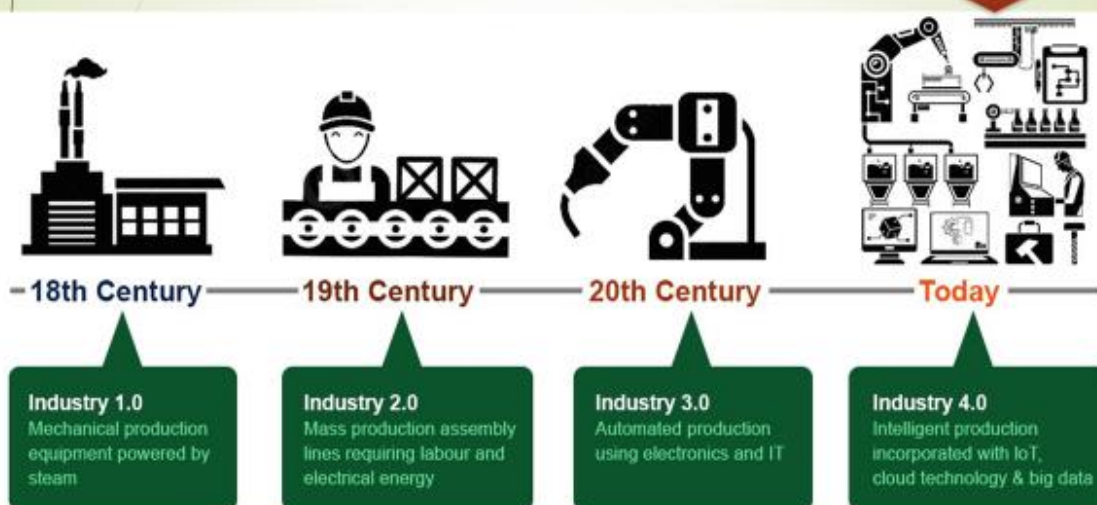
18th Century

19th Century

20th Century

Today

Industry 1.0
Mechanical production equipment powered by steam

Industry 2.0
Mass production assembly lines requiring labour and electrical energy

Industry 3.0
Automated production using electronics and IT

Industry 4.0
Intelligent production incorporated with IoT, cloud technology & big data